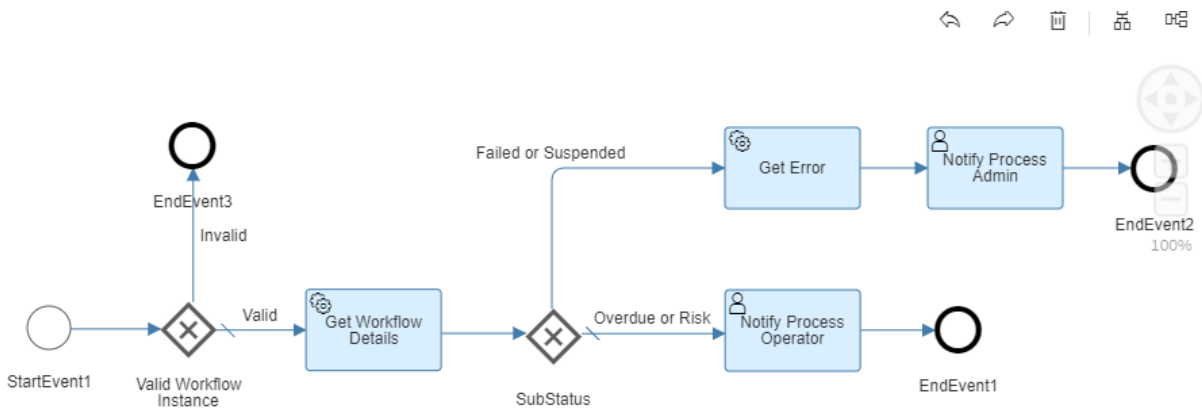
EndEvent3

Invalid

StartEvent1

Valid Workflow Instance

Valid

Get Workflow Details

SubStatus

Failed or Suspended

Get Error

Notify Process Admin

EndEvent2

100%

Overdue or Risk

Notify Process Operator

EndEvent1